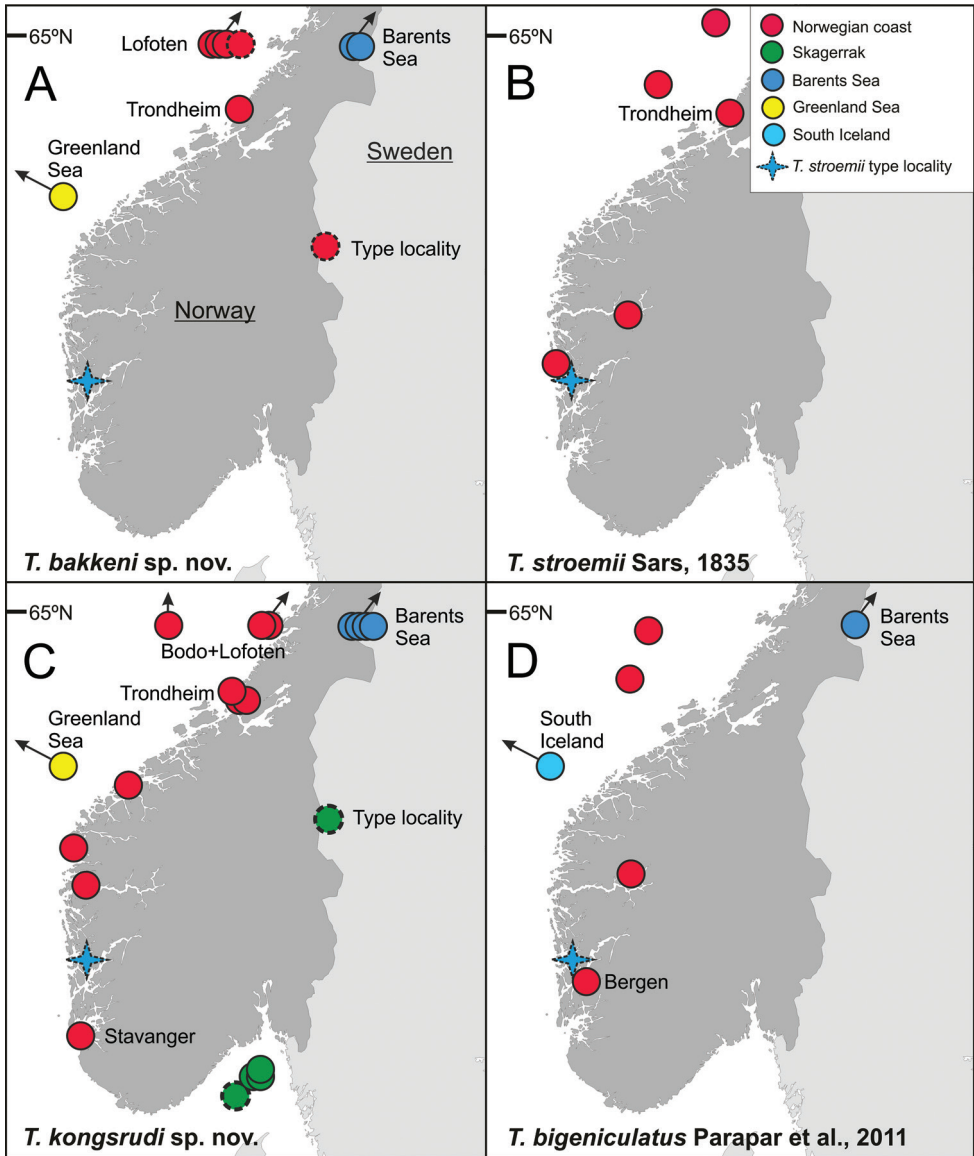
65ºN
Lofoten
Barents Sea
A
Trondheim
Greenland Sea
Sweden
Type locality
Norway
*T. bakkeni* sp. nov.

65ºN
B
Trondheim
Norwegian coast
Skagerrak
Barents Sea
Greenland Sea
South Iceland
*T. stroemii* type locality
*T. stroemii* Sars, 1835

65ºN
Barents Sea
C
Bodo+Lofoten
Trondheim
Greenland Sea
Type locality
Stavanger
*T. kongsrudi* sp. nov.

65ºN
D
Barents Sea
South Iceland
Bergen
*T. bigeniculatus* Parapar et al., 2011